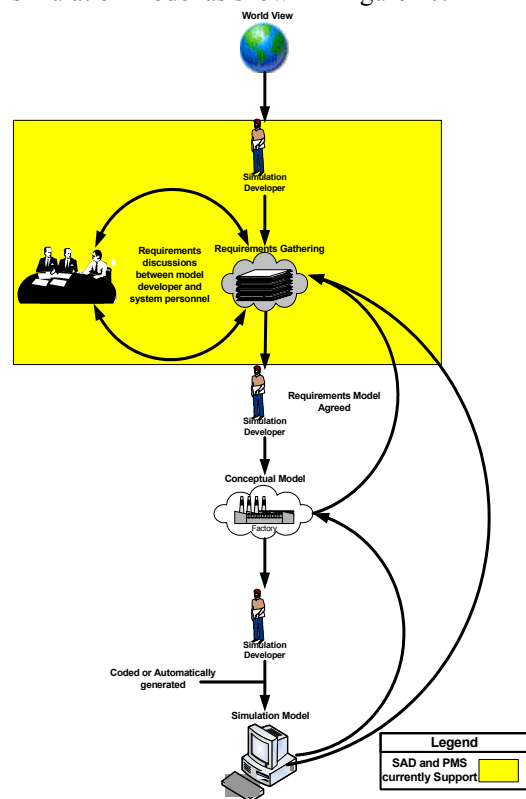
World View

Simulation Developer

Requirements discussions between model developer and system personnel

Requirements Gathering

Requirements Model Agreed

Simulation Developer

Conceptual Model

Factory

Simulation Developer

Coded or Automatically generated

Simulation Model

| Legend |
|---|
| SAD and PMS currently Support |